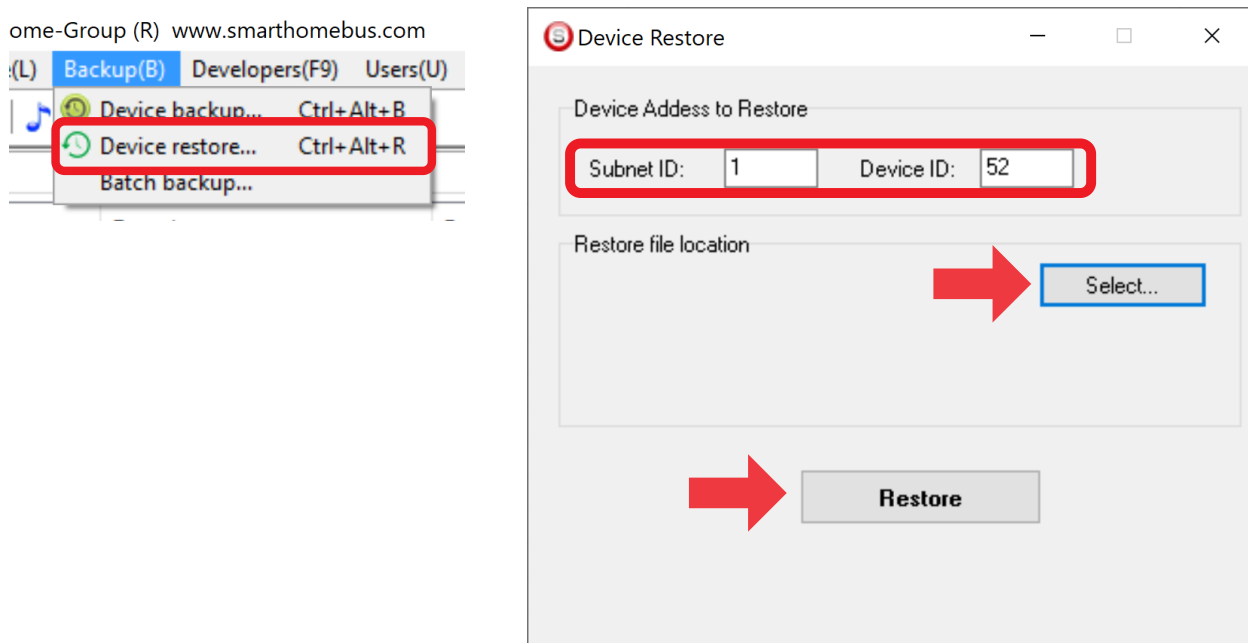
ome-Group (R) www.smarthomebus.com

e(L) Backup(B) Developers(F9) Users(U)

Device backup... Ctrl+Alt+B
Device restore... Ctrl+Alt+R
Batch backup...

Device Restore

Device Addess to Restore

Subnet ID: 1 Device ID: 52

Restore file location

Select...

Restore